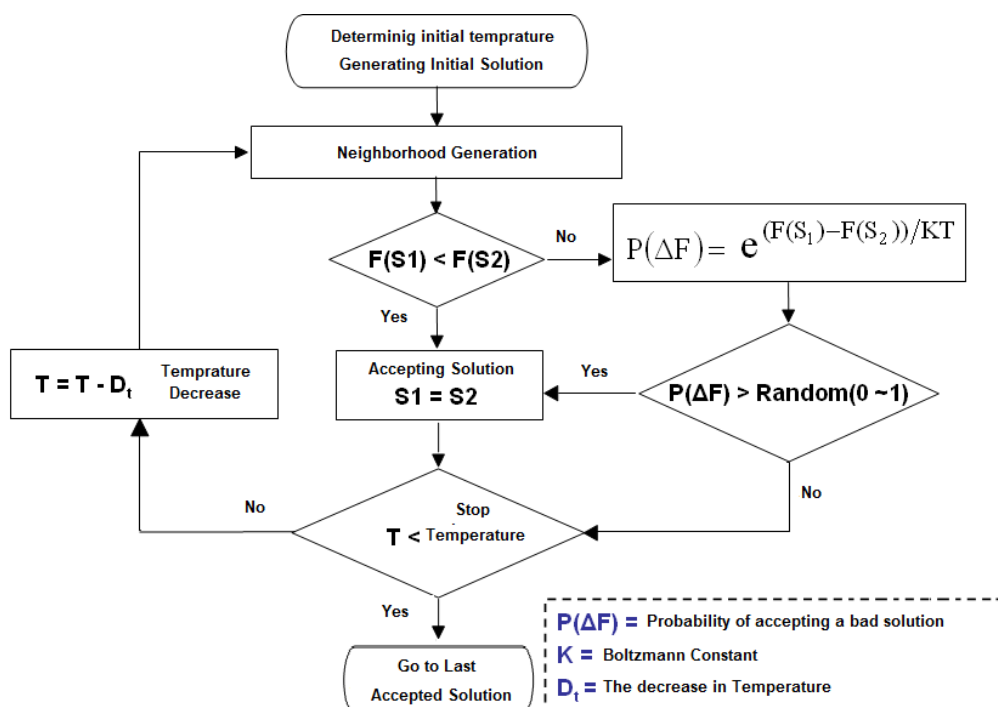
Determinig initial temprature
Generating Initial Solution

Neighborhood Generation

F(S1) < F(S2)

No

$P(\Delta F) = e^{(F(S_1) - F(S_2))/KT}$

Yes

T = T - $D_t$

Temprature Decrease

Accepting Solution
S1 = S2

Yes

P(ΔF) > Random(0 ~1)

No

No

Stop
T < Temperature

Yes

Go to Last Accepted Solution

P(ΔF) = Probability of accepting a bad solution
K = Boltzmann Constant
$D_t$ = The decrease in Temperature